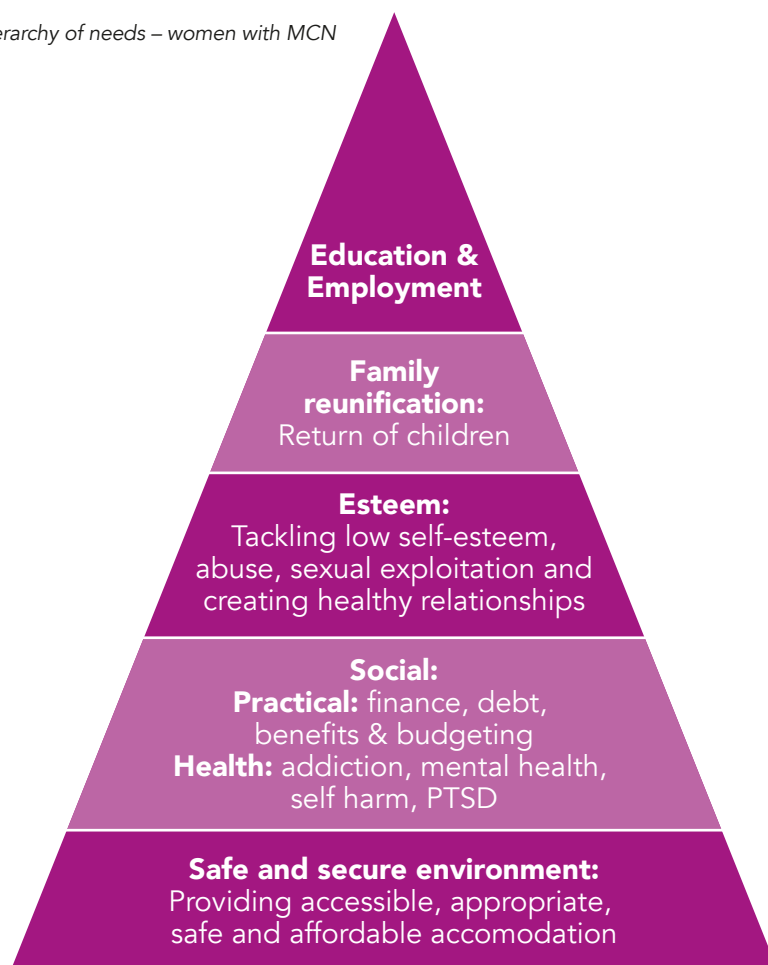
erarchy of needs – women with MCN

Education & Employment

Family reunification:
Return of children

Esteem:
Tackling low self-esteem, abuse, sexual exploitation and creating healthy relationships

Social:
Practical: finance, debt, benefits & budgeting
Health: addiction, mental health, self harm, PTSD

Safe and secure environment:
Providing accessible, appropriate, safe and affordable accomodation